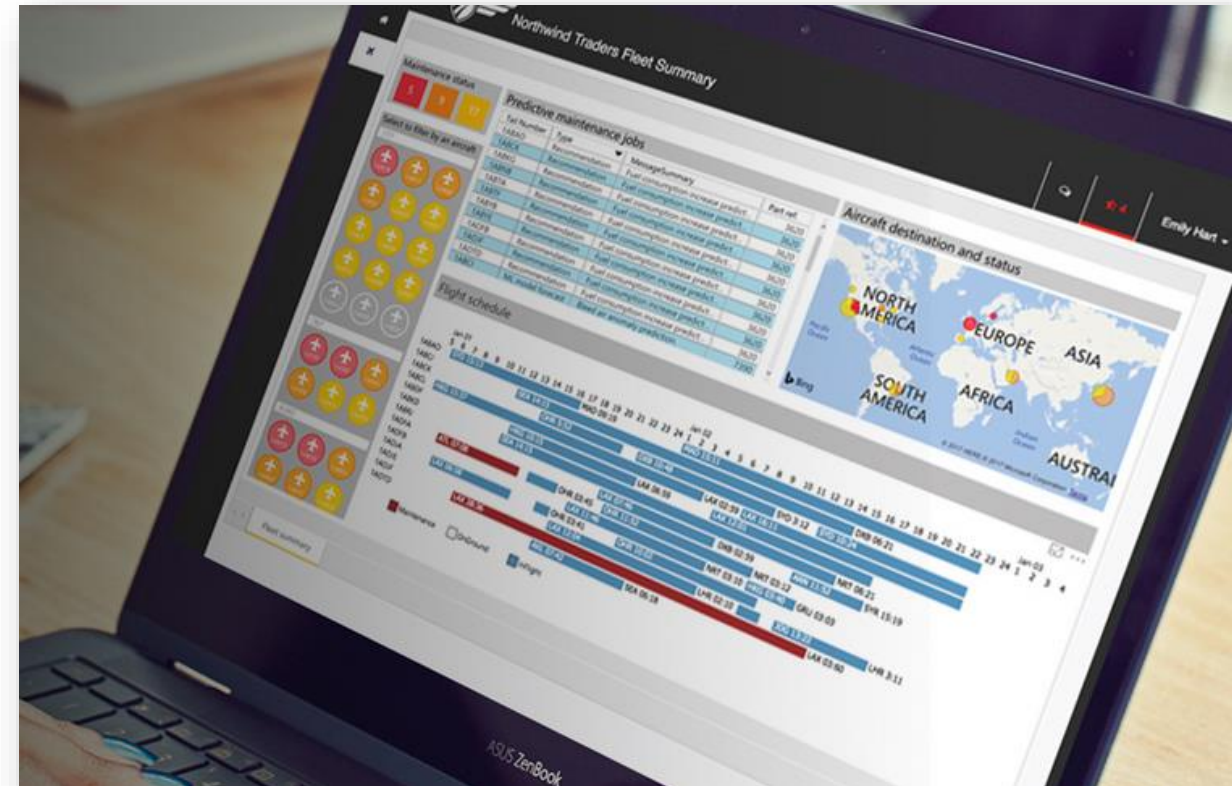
Northwind Traders Fleet Summary

Maintenance status

5 3 12

Select to filter by an aircraft

Predictive maintenance jobs

| Tail Number | Type | MessageSummary | Part ref |
|---|---|---|---|
| TAB4O | Recommendation | Fuel consumption increase predict | 3620 |
| TAB4X | Recommendation | Fuel consumption increase predict | 3620 |
| TAB6Q | Recommendation | Fuel consumption increase predict | 3620 |
| TAB6R | Recommendation | Fuel consumption increase predict | 3620 |
| TAB7A | Recommendation | Fuel consumption increase predict | 3620 |
| TAB7B | Recommendation | Fuel consumption increase predict | 3620 |
| TAB7E | Recommendation | Fuel consumption increase predict | 3620 |
| TACFB | Recommendation | Fuel consumption increase predict | 3620 |
| TAD3F | Recommendation | Fuel consumption increase predict | 3620 |
| TAD3D | Recommendation | Fuel consumption increase predict | 3620 |
| TABI | ML model forecast | Bleed air anomaly prediction | 7200 |

Flight schedule

Jan 01
5 6 7 8 9 10 11 12 13 14 15 16 17 18 19 20 21 22 23 24 Jan 02 1 2 3 4 5 6 7 8 9 10 11 12 13 14 15 16 17 18 19 20 21 22 23 24 Jan 03 1 2 3 4

TAB4O TAB4X TAB6Q TAB6R TAB7A TAB7B TAB7E TACFB TAD3F TAD3D TAD4E TAD5E TAD7O

SEA 14:15 MAD 09:58 ATL 07:38 LAX 08:38 DXB 02:35 LAX 06:59 ORD 02:40 LAX 02:59 SFO 3:12 DXB 06:21 DXB 02:59 NRT 03:15 NRT 03:12 NRT 06:21 EHR 15:19 SEA 06:18 LHR 02:10 GRU 03:03 LAX 03:60 LHR 3:11

Maintenance   OnGround   Inflight

Aircraft destination and status

NORTH AMERICA   EUROPE   ASIA   SOUTH AMERICA   AFRICA   AUSTRAI

Pacific Ocean   Atlantic Ocean   Indian Ocean

Bing   © 2017 HERE © 2017 Microsoft Corporation Terms

Emily Hart

Fleet summary

ASUS ZenBook